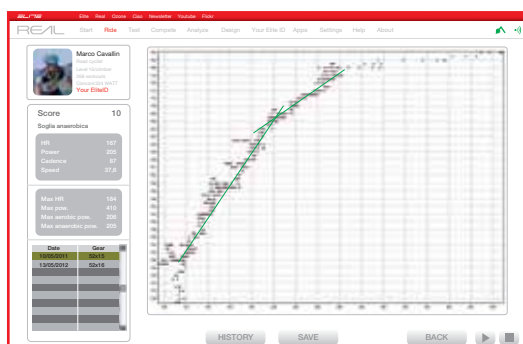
Elite Real Ozone Cxxx Newsletter Youtube Floor

REAL

Start Ride Test Compete Analyze Design Your Elite ID Apps Settings Help About

Marco Cavallin
Road cyclist
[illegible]
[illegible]
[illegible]
Your EliteID

Score 10

Soglia anaerobica

HR 167
Power 205
Cadence 87
Speed 37.8

Max HR 184
Max pow. 415
Max aerobic pow. 206
Max anaerobic pow. 205

| Date | Gear |
|---|---|
| 10/05/2011 | 50x15 |
| 13/05/2012 | 52x16 |

HISTORY SAVE BACK